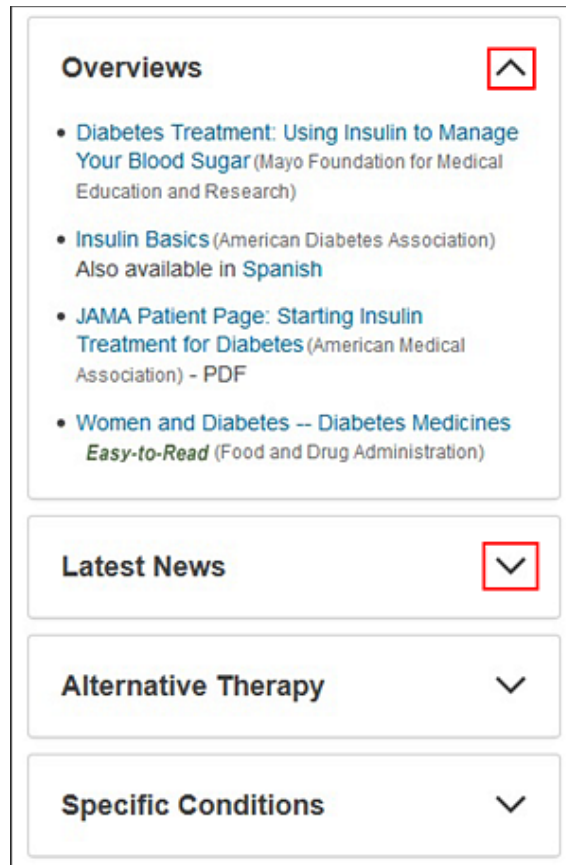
Overviews

- Diabetes Treatment: Using Insulin to Manage Your Blood Sugar (Mayo Foundation for Medical Education and Research)
- Insulin Basics (American Diabetes Association) Also available in Spanish
- JAMA Patient Page: Starting Insulin Treatment for Diabetes (American Medical Association) - PDF
- Women and Diabetes -- Diabetes Medicines Easy-to-Read (Food and Drug Administration)

Latest News

Alternative Therapy

Specific Conditions